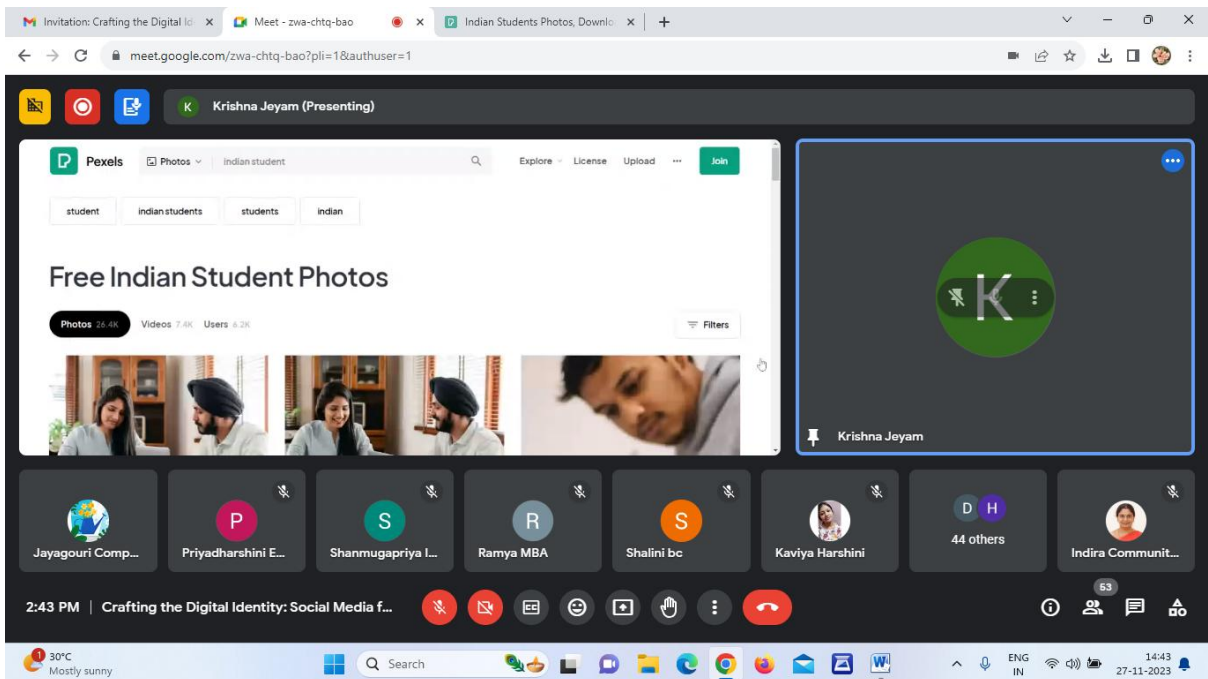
Invitation: Crafting the Digital Id ×
Meet - zwa-chtq-bao ×
Indian Students Photos, Downlo ×
+

meet.google.com/zwa-chtq-bao?pli=1&authuser=1

K Krishna Jeyam (Presenting)

Pexels
Photos
indian student
Explore
License
Upload
···
Join

student
indian students
students
indian

Free Indian Student Photos

Photos 26.4K
Videos 7.4K
Users 6.2K
Filters

K

Krishna Jeyam

Jayagouri Comp...
P
Priyadharshini E...
S
Shanmugapriya I...
R
Ramya MBA
S
Shalini bc
Kaviya Harshini
D H
44 others
Indira Communit...

2:43 PM | Crafting the Digital Identity: Social Media f...

53

1
30°C
Mostly sunny
Search
ENG
IN
14:43
27-11-2023